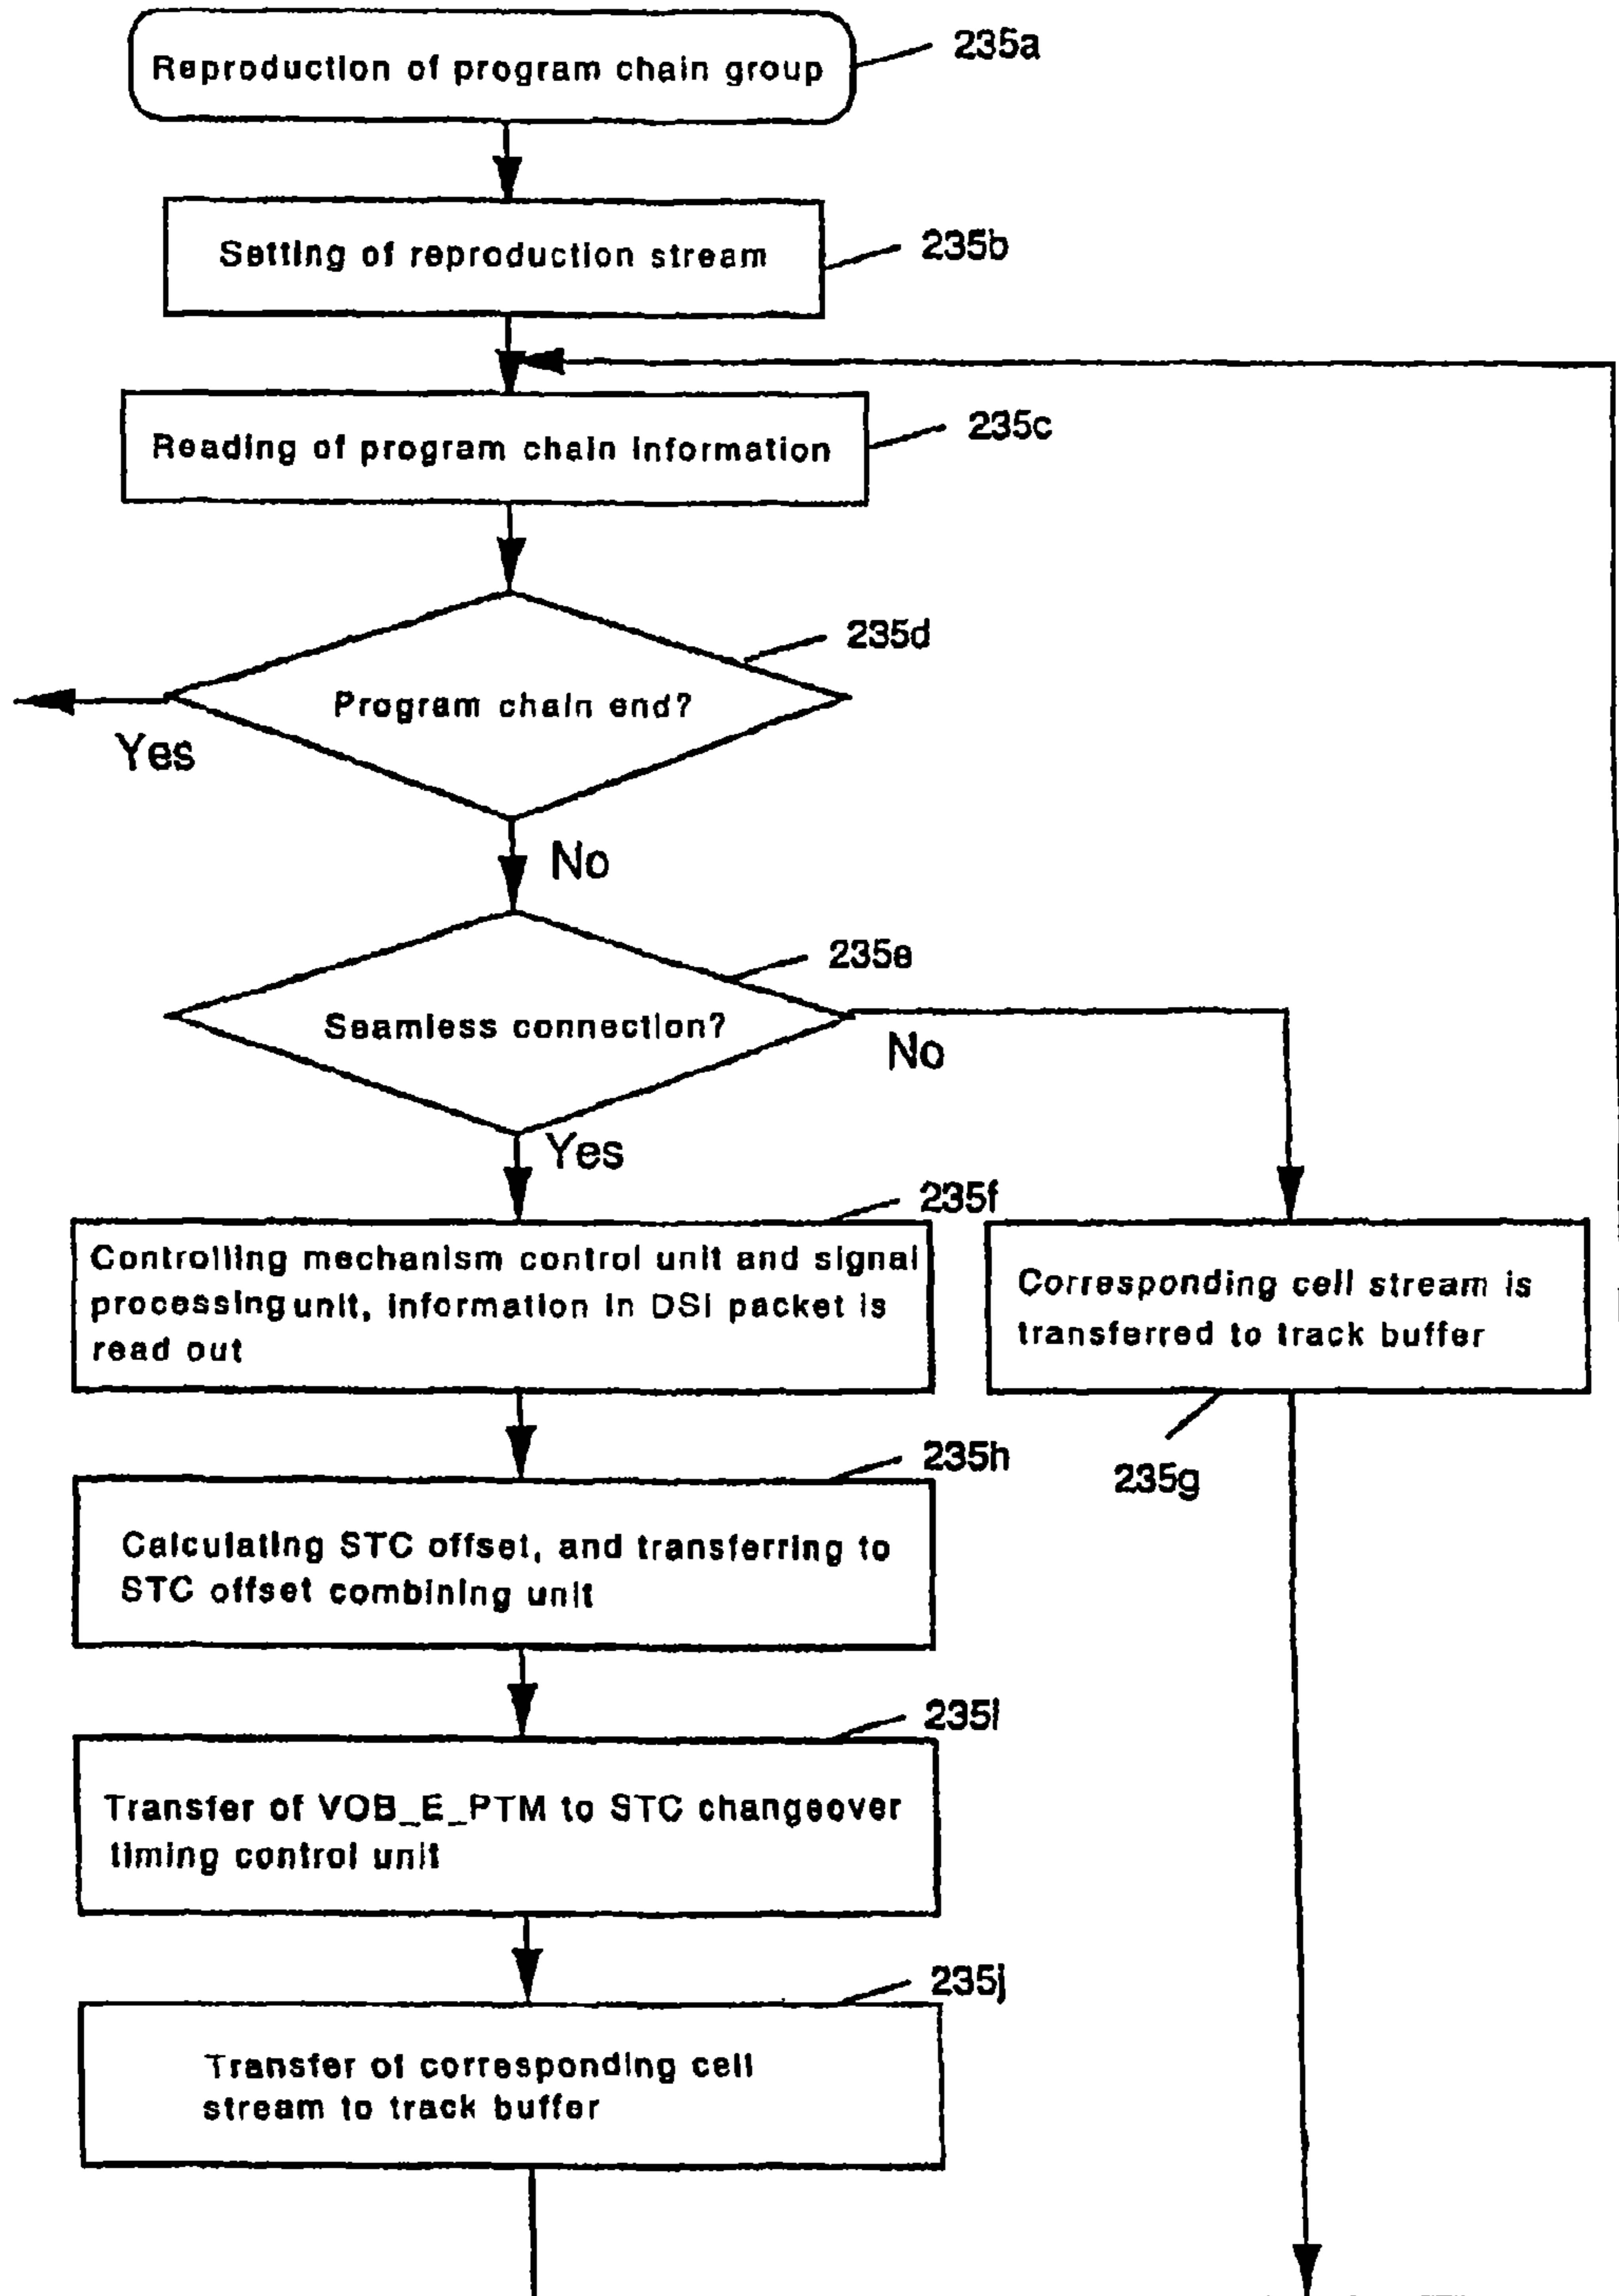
Reproduction of program chain group
235a

Setting of reproduction stream
235b

Reading of program chain information
235c

Program chain end?
235d
Yes
No

Seamless connection?
235e
No
Yes

235f
Controlling mechanism control unit and signal processing unit, information in DSI packet is read out

Corresponding cell stream is transferred to track buffer
235g

235h
Calculating STC offset, and transferring to STC offset combining unit

235i
Transfer of VOB_E_PTM to STC changeover timing control unit

235j
Transfer of corresponding cell stream to track buffer